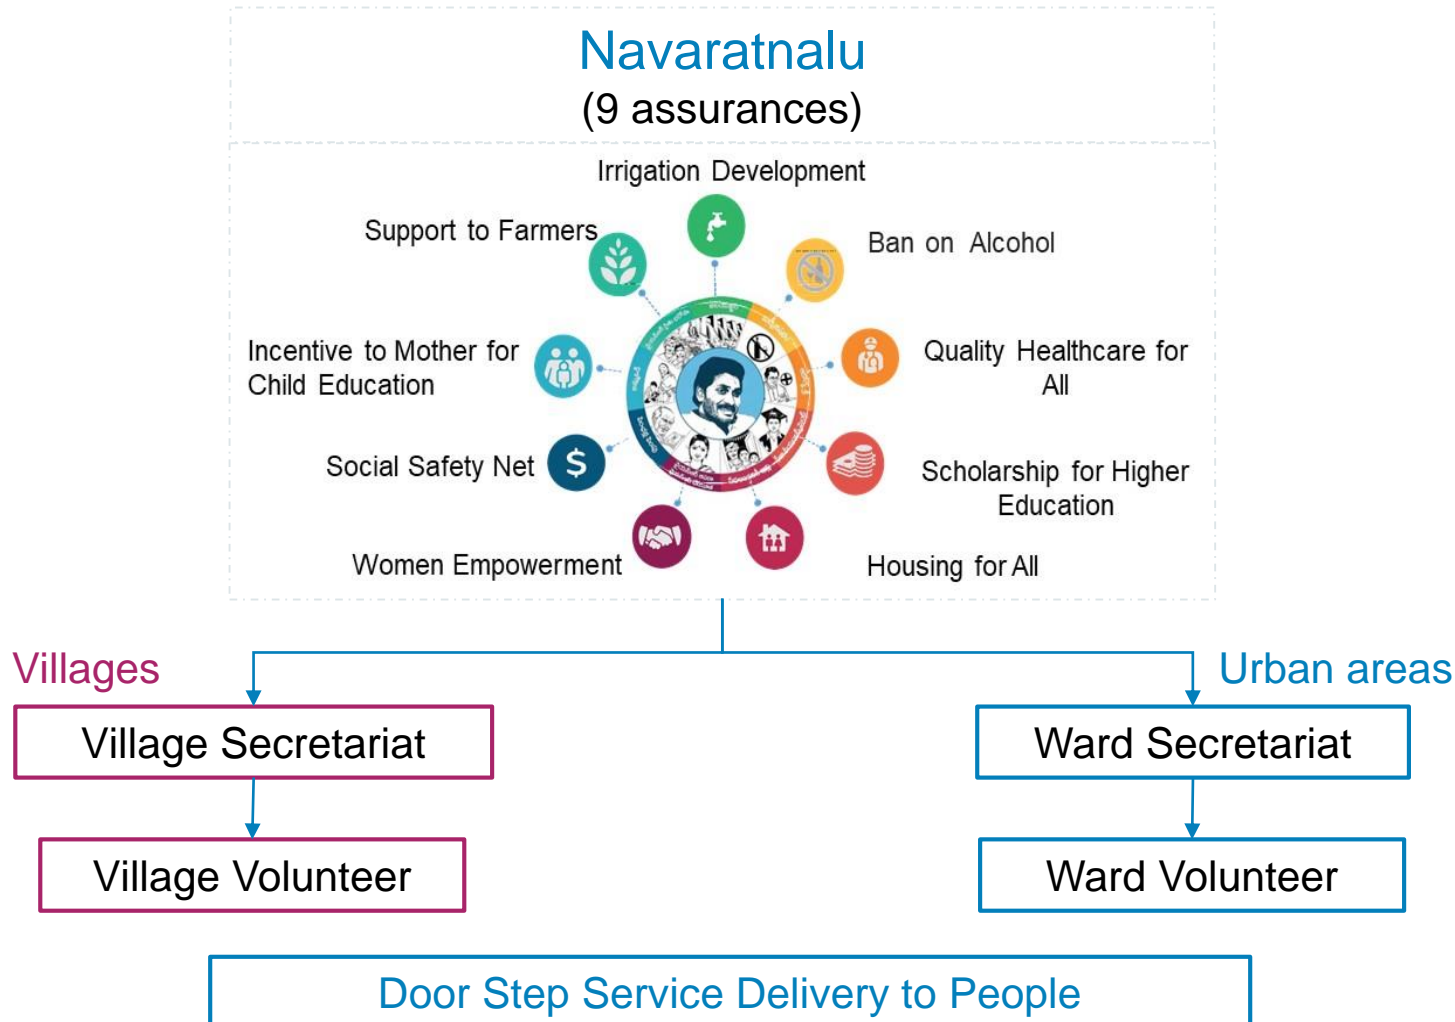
Navaratnalu
(9 assurances)

Irrigation Development

Support to Farmers

Ban on Alcohol

Incentive to Mother for Child Education

Quality Healthcare for All

Social Safety Net

Scholarship for Higher Education

Women Empowerment

Housing for All

Villages

Urban areas

Village Secretariat

Ward Secretariat

Village Volunteer

Ward Volunteer

Door Step Service Delivery to People